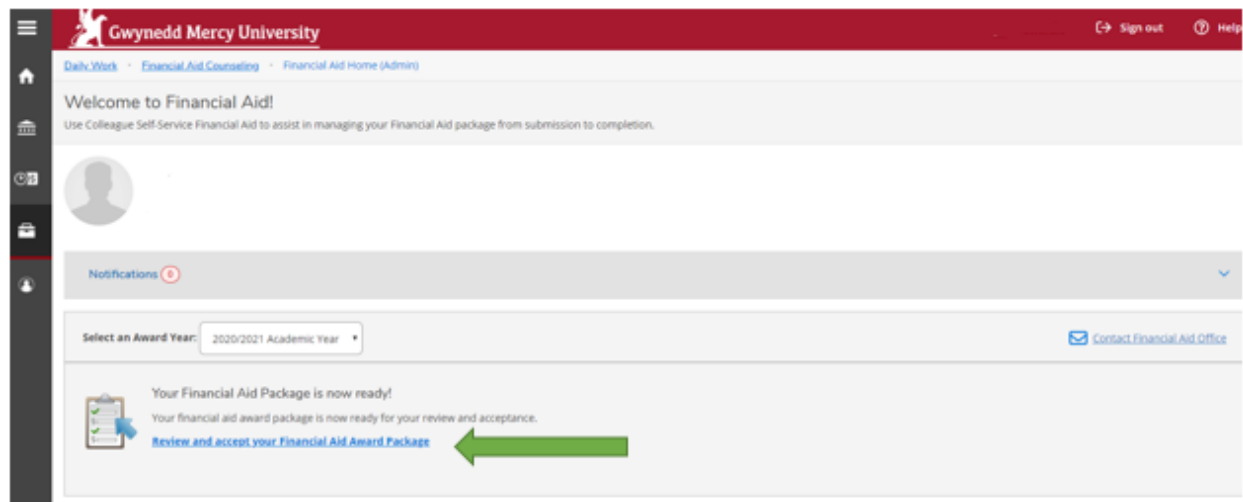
Gwynedd Mercy University

Sign out

Help

Daily Work · Financial Aid Counseling · Financial Aid Home (Admin)

Welcome to Financial Aid!

Use Colleague Self-Service Financial Aid to assist in managing your Financial Aid package from submission to completion.

Notifications 0

Select an Award Year: 2020/2021 Academic Year

Contact Financial Aid Office

Your Financial Aid Package is now ready!

Your financial aid award package is now ready for your review and acceptance.

Review and accept your Financial Aid Award Package